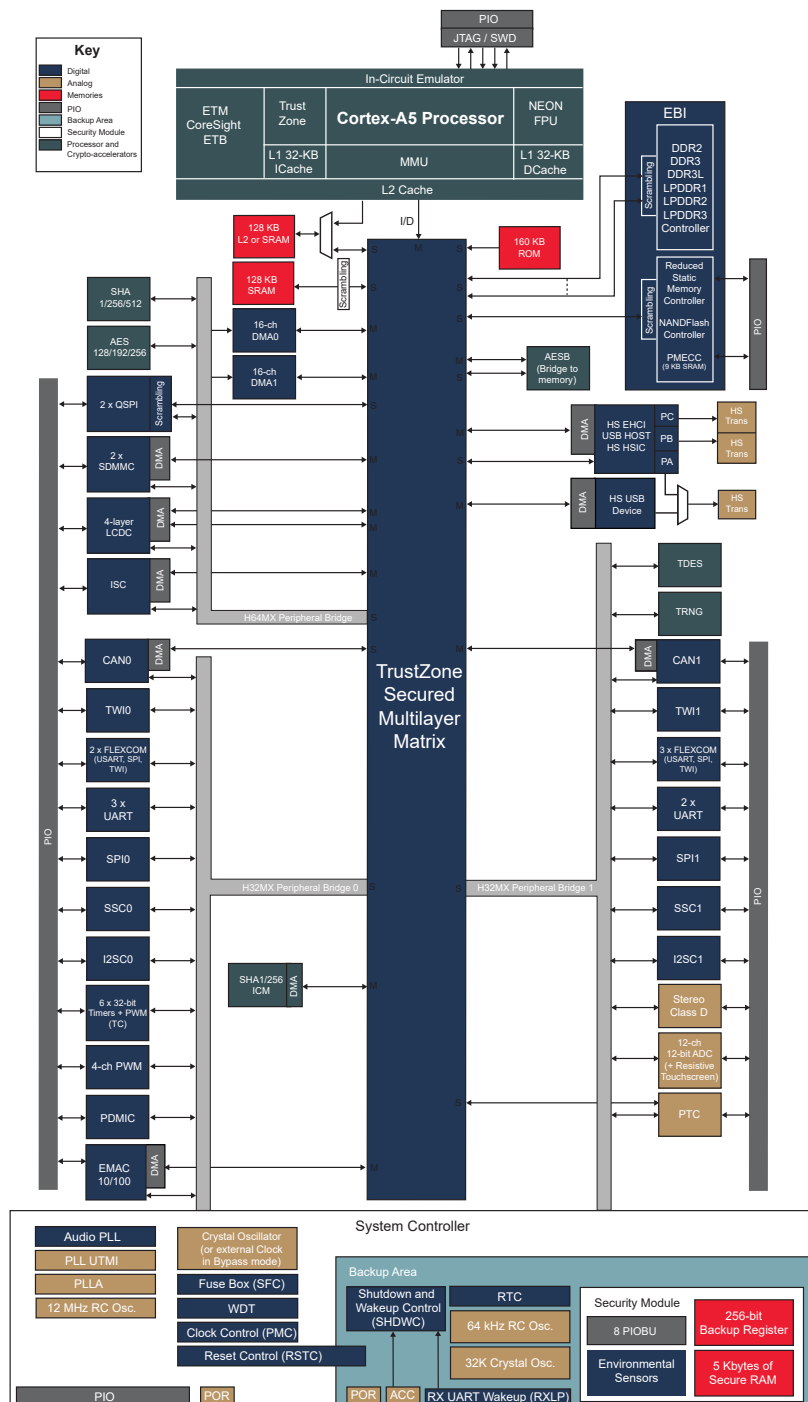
Key
Digital
Analog
Memories
PIO
Backup Area
Security Module
Processor and Crypto-accelerators

PIO
JTAG / SWD

In-Circuit Emulator
ETM CoreSight ETB
Trust Zone
Cortex-A5 Processor
NEON FPU
L1 32-KB ICache
MMU
L1 32-KB DCache
L2 Cache

I/D

128 KB L2 or SRAM
128 KB SRAM
Scrambling
160 KB ROM

EBI
Scrambling
DDR2 DDR3 DDR3L LPDDR1 LPDDR2 LPDDR3 Controller
Scrambling
Reduced Static Memory Controller
NANDFlash Controller
PMECC (9 KB SRAM)
PIO

SHA 1/256/512
AES 128/192/256
16-ch DMA0
16-ch DMA1
AESB (Bridge to memory)

2 x QSPI
Scrambling
2 x SDMMC
DMA
4-layer LCDC
DMA
ISC
DMA
H64MX Peripheral Bridge

DMA
HS EHCI USB HOST HS HSIC
PC
PB
PA
HS Trans
HS Trans
DMA
HS USB Device
HS Trans

TDES
TRNG

TrustZone Secured Multilayer Matrix

CAN0
DMA
TWI0
2 x FLEXCOM (USART, SPI, TWI)
3 x UART
SPI0
SSC0
I2SC0
6 x 32-bit Timers + PWM (TC)
4-ch PWM
PDMIC
EMAC 10/100
DMA
PIO

DMA
CAN1
TWI1
3 x FLEXCOM (USART, SPI, TWI)
2 x UART
SPI1
SSC1
I2SC1
Stereo Class D
12-ch 12-bit ADC (+ Resistive Touchscreen)
PTC
PIO

H32MX Peripheral Bridge 0
H32MX Peripheral Bridge 1
SHA1/256 ICM
DMA

System Controller
Audio PLL
PLL UTMI
PLLA
12 MHz RC Osc.
Crystal Oscillator (or external Clock in Bypass mode)
Fuse Box (SFC)
WDT
Clock Control (PMC)
Reset Control (RSTC)
PIO
POR
Backup Area
Shutdown and Wakeup Control (SHDWC)
RTC
64 kHz RC Osc.
32K Crystal Osc.
POR
ACC
RX UART Wakeup (RXLP)
Security Module
8 PIOBU
256-bit Backup Register
Environmental Sensors
5 Kbytes of Secure RAM